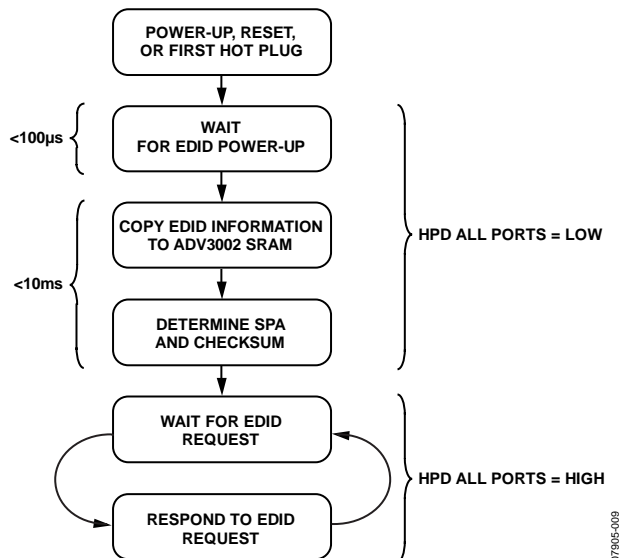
POWER-UP, RESET, OR FIRST HOT PLUG

<100µs

WAIT FOR EDID POWER-UP

COPY EDID INFORMATION TO ADV3002 SRAM

<10ms

DETERMINE SPA AND CHECKSUM

HPD ALL PORTS = LOW

WAIT FOR EDID REQUEST

RESPOND TO EDID REQUEST

HPD ALL PORTS = HIGH

07905-009